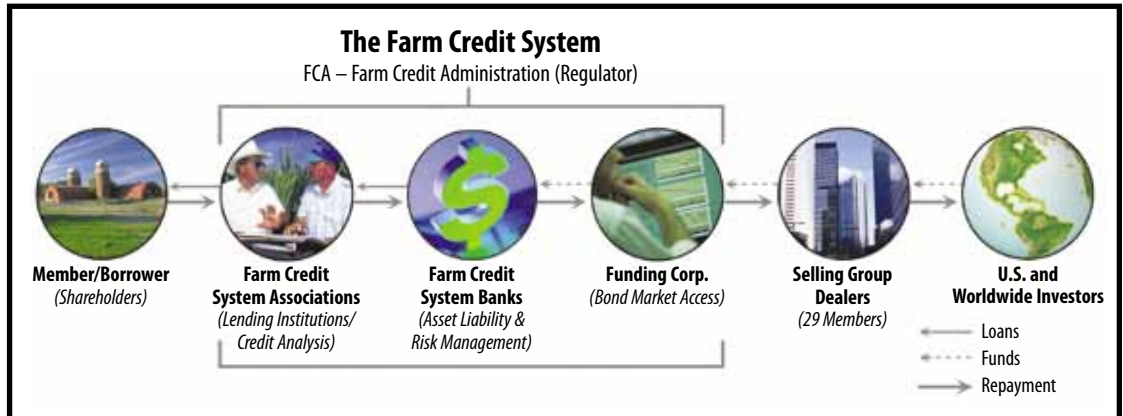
The Farm Credit System

FCA – Farm Credit Administration (Regulator)

Member/Borrower
(Shareholders)

Farm Credit System Associations
(Lending Institutions/ Credit Analysis)

Farm Credit System Banks
(Asset Liability & Risk Management)

Funding Corp.
(Bond Market Access)

Selling Group Dealers
(29 Members)

U.S. and Worldwide Investors

Loans
Funds
Repayment